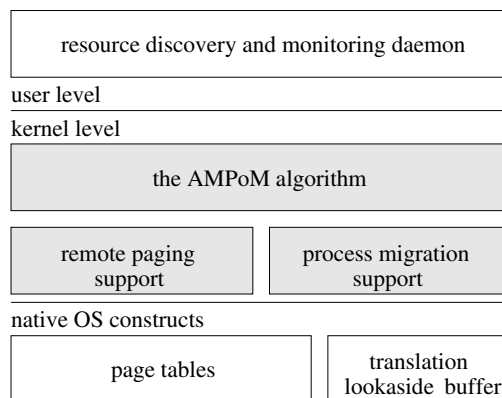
resource discovery and monitoring daemon

user level

kernel level

the AMPoM algorithm

remote paging support

process migration support

native OS constructs

page tables

translation lookaside buffer